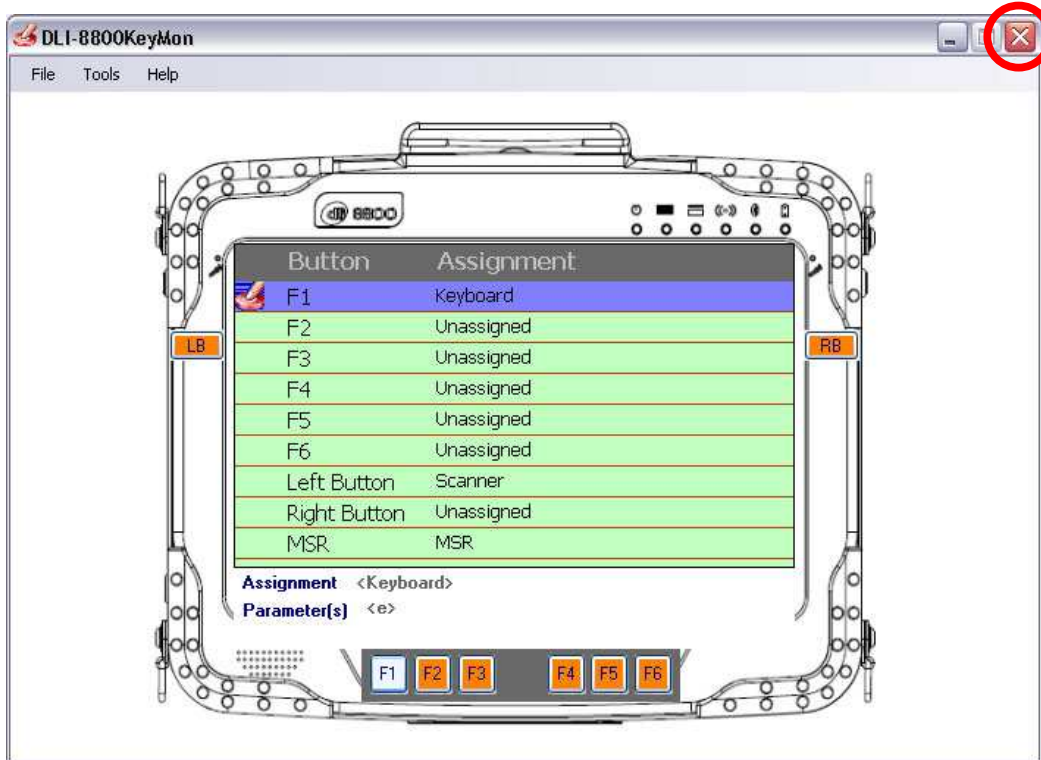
DLI-8800KeyMon

File Tools Help

8800

LB

RB

| Button | Assignment |
|---|---|
| F1 | Keyboard |
| F2 | Unassigned |
| F3 | Unassigned |
| F4 | Unassigned |
| F5 | Unassigned |
| F6 | Unassigned |
| Left Button | Scanner |
| Right Button | Unassigned |
| MSR | MSR |

Assignment <Keyboard>
Parameter(s) <e>

F1 F2 F3 F4 F5 F6